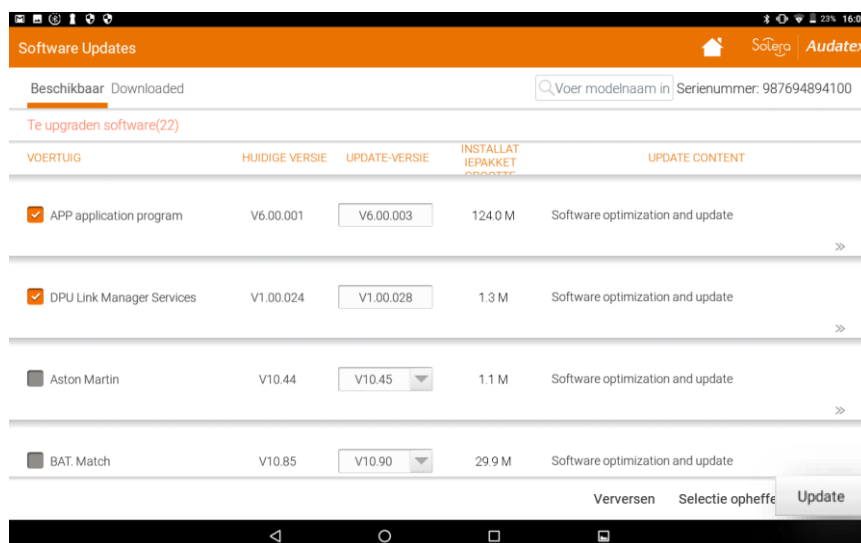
23% 16:0

Software Updates

Solera | Audatex

Beschikbaar Downloaded

Voer modelnaam in

Serienummer: 987694894100

Te upgraden software(22)

| VOERTUIG | HUIDIGE VERSIE | UPDATE-VERSIE | INSTALLATIEPAKKET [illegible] | UPDATE CONTENT |
|---|---|---|---|---|
| APP application program | V6.00.001 | V6.00.003 | 124.0 M | Software optimization and update |
| DPU Link Manager Services | V1.00.024 | V1.00.028 | 1.3 M | Software optimization and update |
| Aston Martin | V10.44 | V10.45 | 1.1 M | Software optimization and update |
| BAT. Match | V10.85 | V10.90 | 29.9 M | Software optimization and update |

Verversen

Selectie opheffe

Update